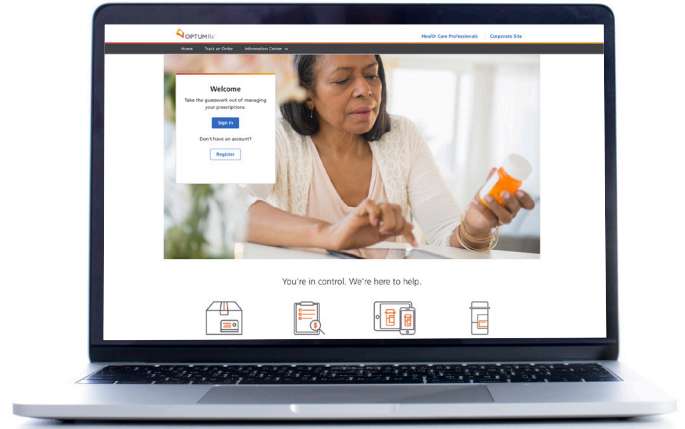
OPTUM Rx

Health Care Professionals

Corporate Site

Home

Track an Order

Information Center

Welcome

Take the guesswork out of managing your prescriptions.

Sign In

Don't have an account?

Register

You're in control. We're here to help.